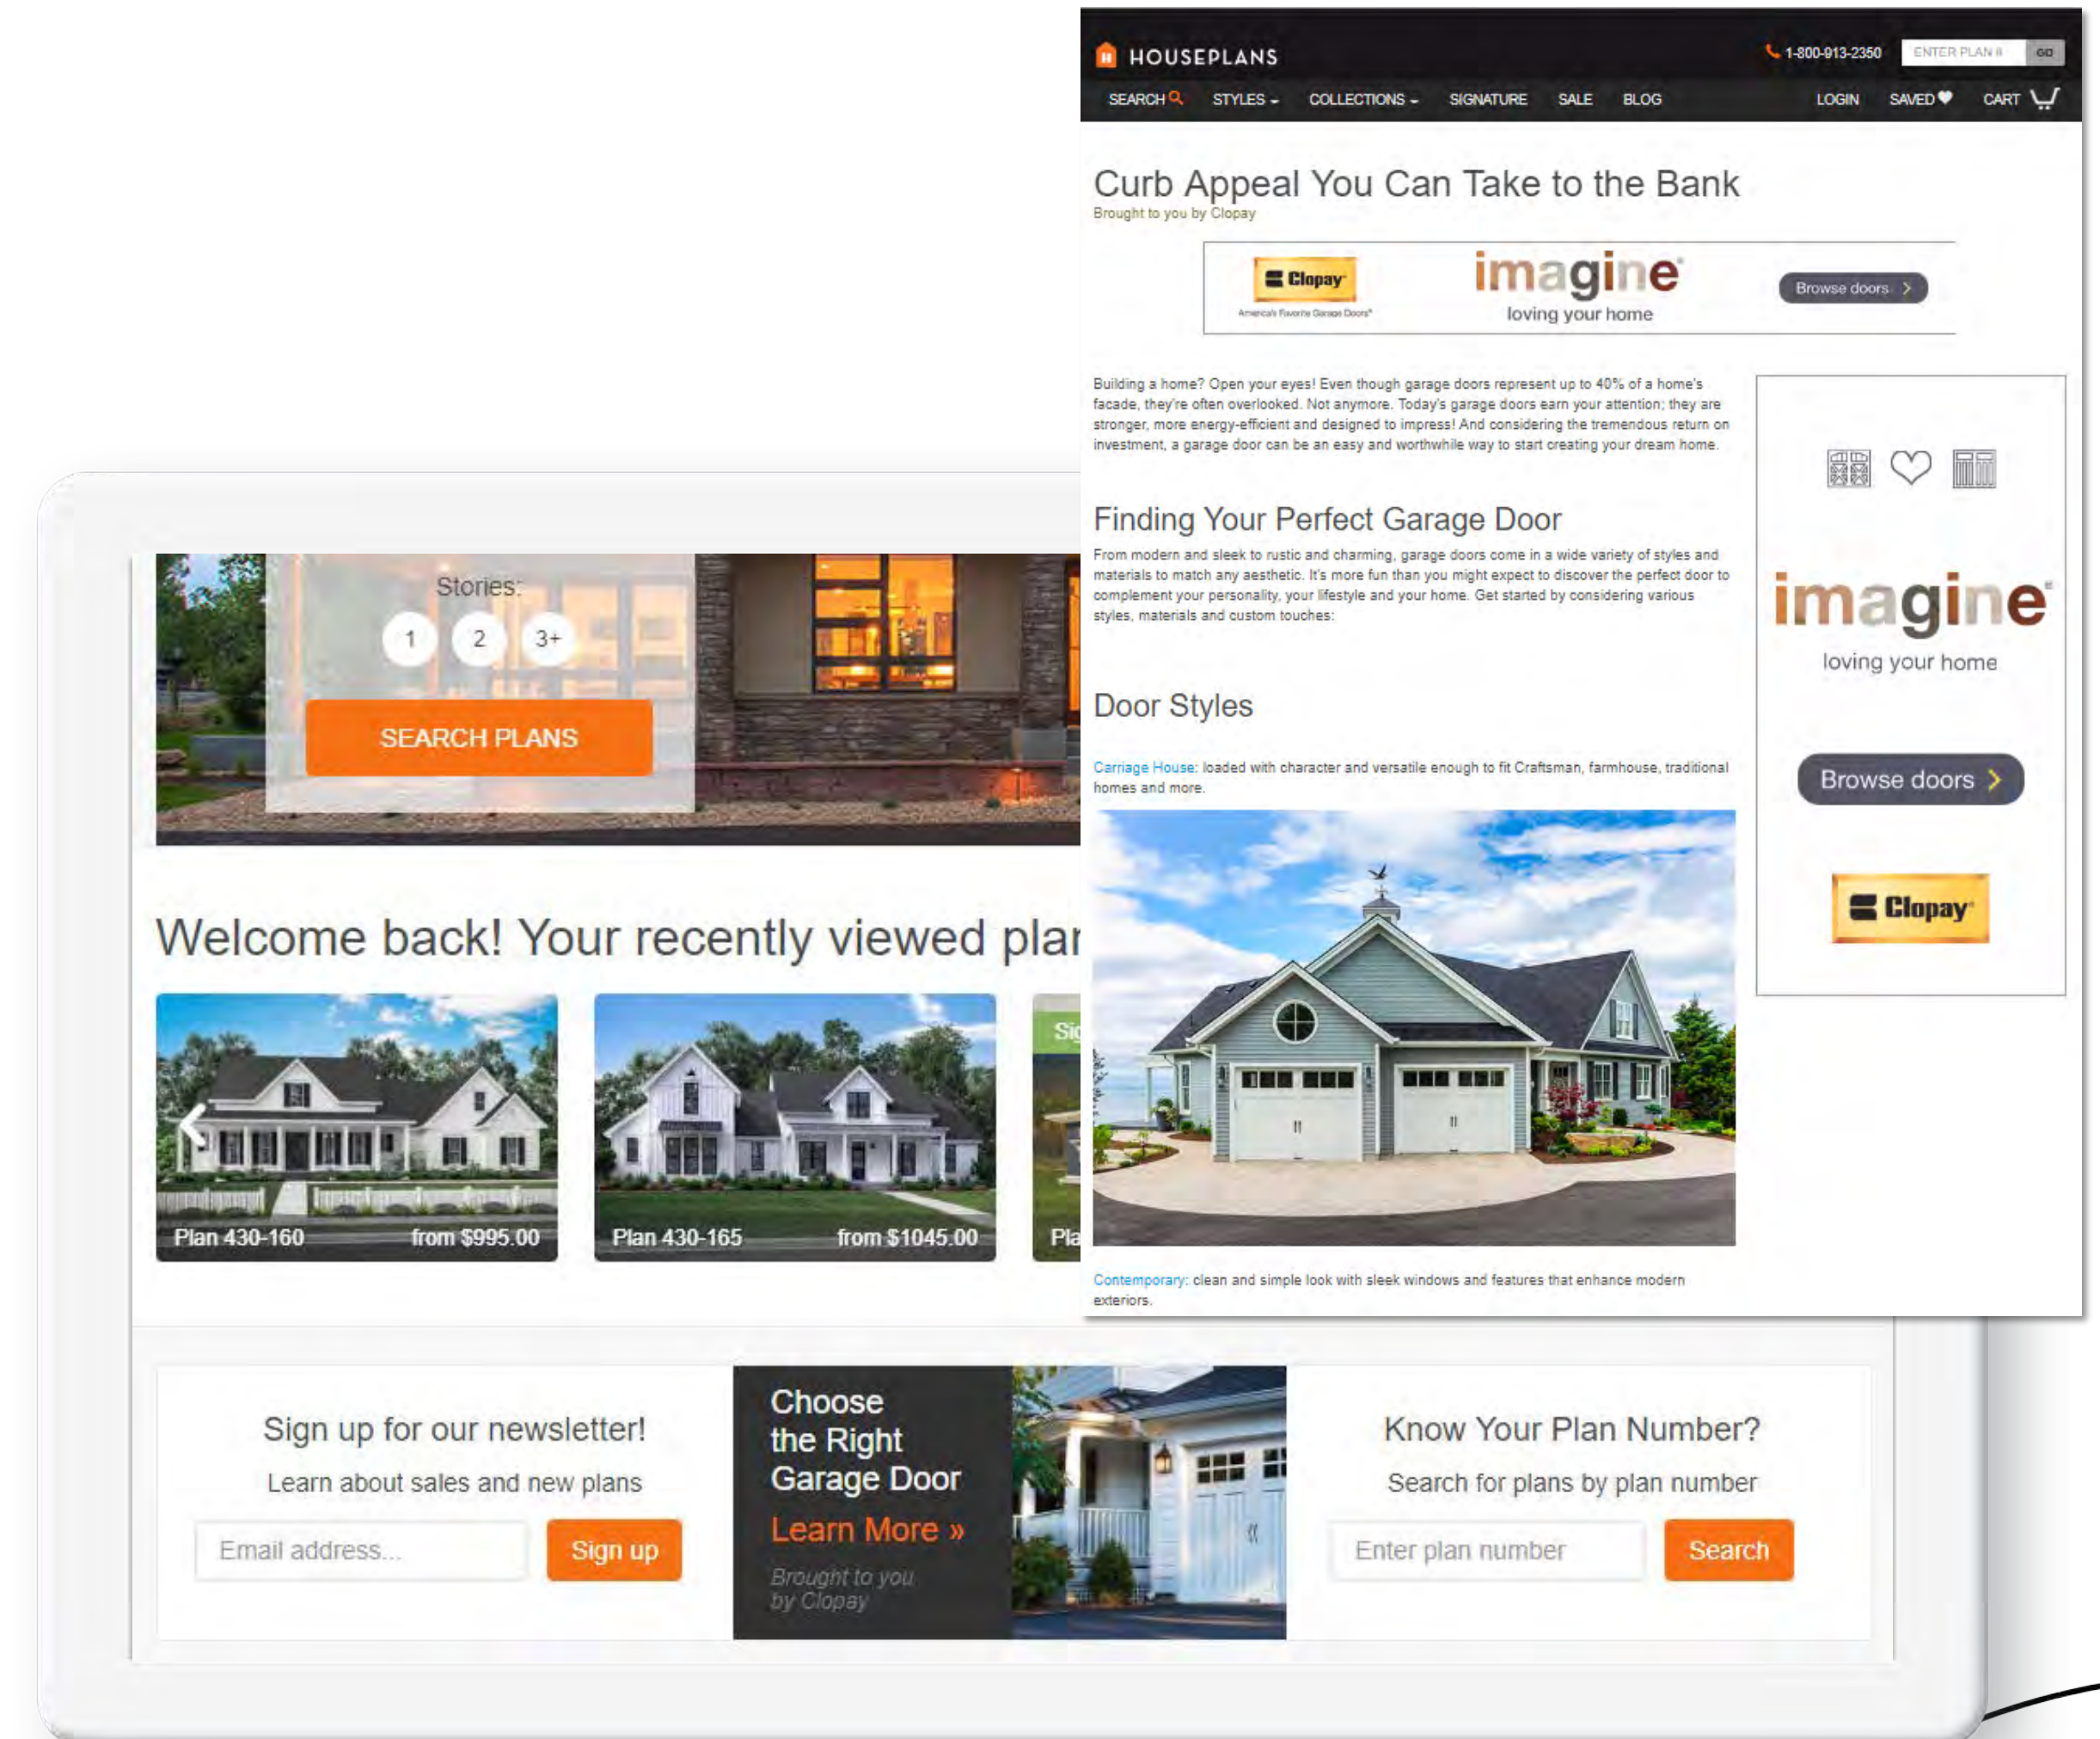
HOUSEPLANS

1-800-913-2350 ENTER PLAN # GO

SEARCH STYLES COLLECTIONS SIGNATURE SALE BLOG LOGIN SAVED CART

Curb Appeal You Can Take to the Bank

Brought to you by Clopay

Clopay America's Favorite Garage Doors

imagine loving your home

Browse doors

Building a home? Open your eyes! Even though garage doors represent up to 40% of a home's facade, they're often overlooked. Not anymore. Today's garage doors earn your attention; they are stronger, more energy-efficient and designed to impress! And considering the tremendous return on investment, a garage door can be an easy and worthwhile way to start creating your dream home.

Finding Your Perfect Garage Door

From modern and sleek to rustic and charming, garage doors come in a wide variety of styles and materials to match any aesthetic. It's more fun than you might expect to discover the perfect door to complement your personality, your lifestyle and your home. Get started by considering various styles, materials and custom touches:

Door Styles

Carriage House: loaded with character and versatile enough to fit Craftsman, farmhouse, traditional homes and more.

Contemporary: clean and simple look with sleek windows and features that enhance modern exteriors.

imagine loving your home

Browse doors

Clopay

Stories:

1 2 3+

SEARCH PLANS

Welcome back! Your recently viewed plar

Plan 430-160 from $995.00

Plan 430-165 from $1045.00

Si

Pla

Sign up for our newsletter!

Learn about sales and new plans

Email address...

Sign up

Choose the Right Garage Door

Learn More »

Brought to you by Clopay

Know Your Plan Number?

Search for plans by plan number

Enter plan number

Search